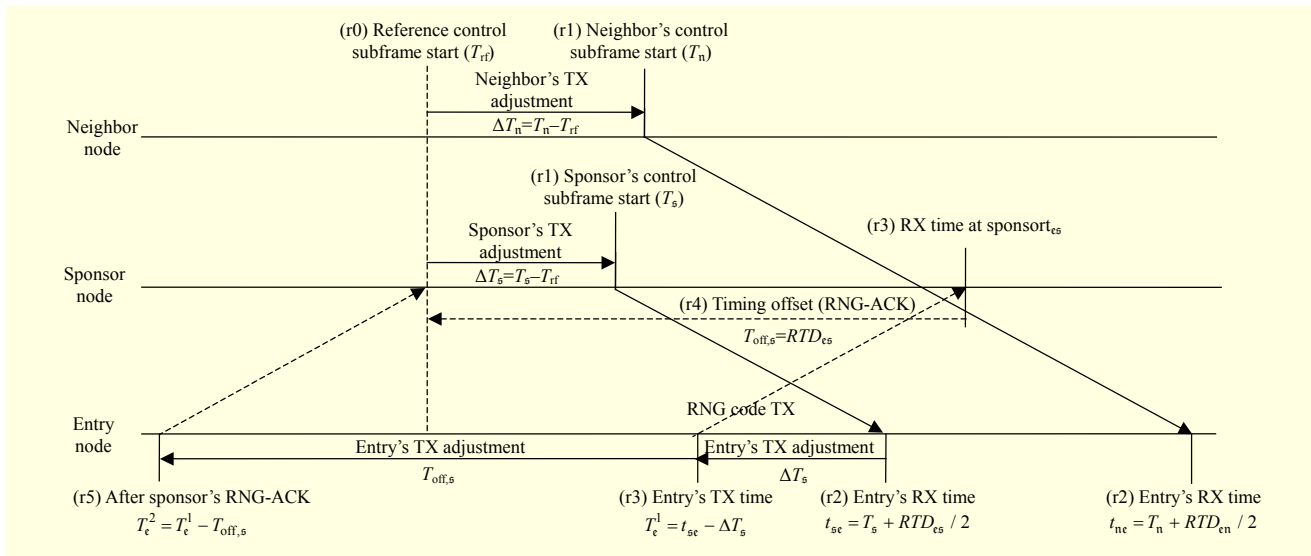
(r0) Reference control subframe start ($T_{rf}$)

(r1) Neighbor's control subframe start ($T_n$)

Neighbor's TX adjustment

$\Delta T_n = T_n - T_{rf}$

Neighbor node

(r1) Sponsor's control subframe start ($T_s$)

Sponsor's TX adjustment

$\Delta T_s = T_s - T_{rf}$

(r3) RX time at sponsor$t_{es}$

Sponsor node

(r4) Timing offset (RNG-ACK)

$T_{off,s} = RTD_{es}$

RNG code TX

Entry node

Entry's TX adjustment

$T_{off,s}$

Entry's TX adjustment

$\Delta T_s$

(r5) After sponsor's RNG-ACK

$T_e^2 = T_e^1 - T_{off,s}$

(r3) Entry's TX time

$T_e^1 = t_{se} - \Delta T_s$

(r2) Entry's RX time

$t_{se} = T_s + RTD_{es} / 2$

(r2) Entry's RX time

$t_{ne} = T_n + RTD_{en} / 2$